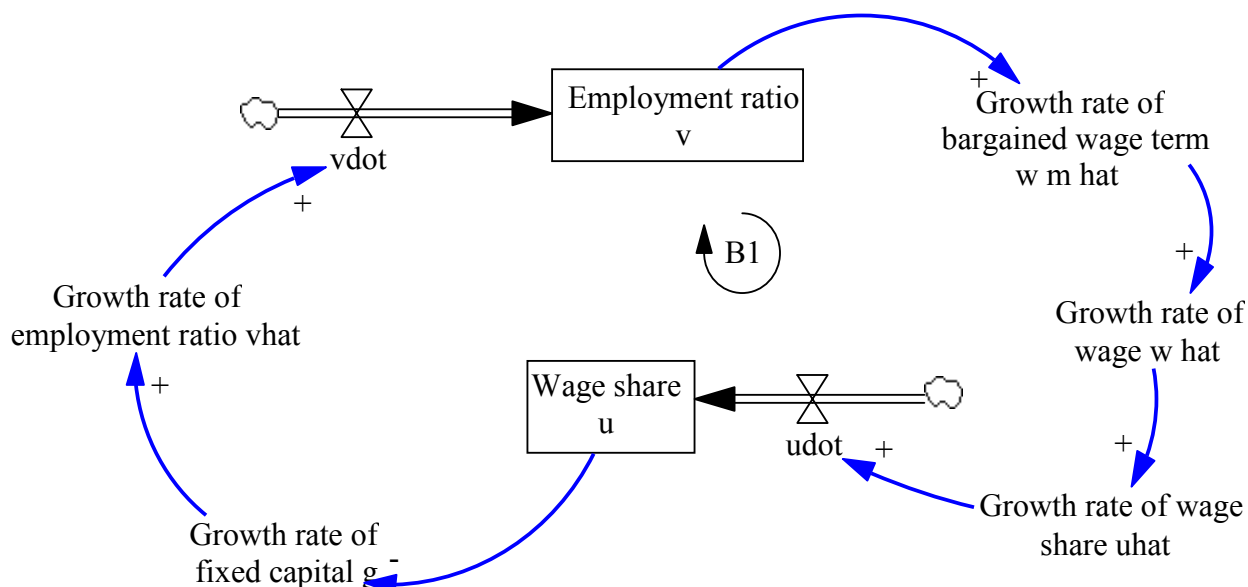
Employment ratio v

vdot

+

Growth rate of bargained wage term w m hat

+

B1

Growth rate of wage w hat

+

Growth rate of employment ratio vhat

+

Wage share u

udot

+

Growth rate of wage share uhat

Growth rate of fixed capital g

-